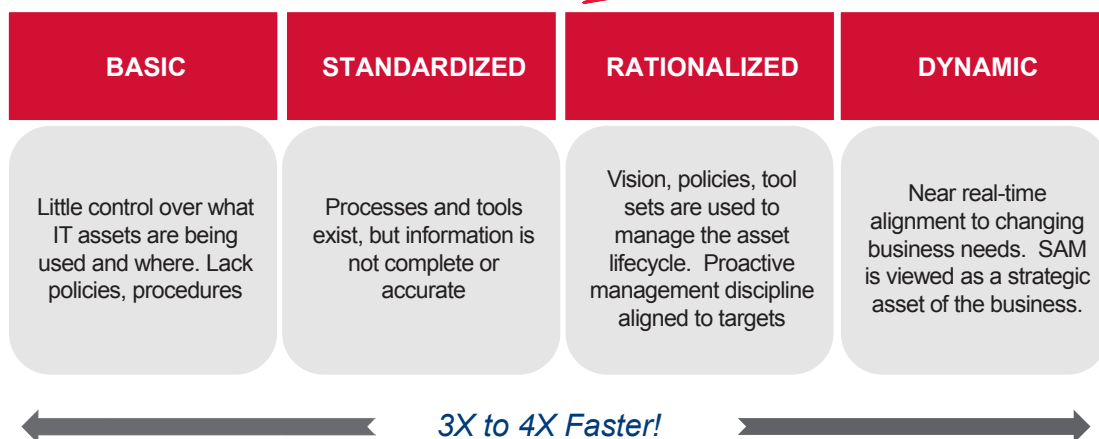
BASIC

STANDARDIZED

RATIONALIZED

DYNAMIC

Little control over what IT assets are being used and where. Lack policies, procedures

Processes and tools exist, but information is not complete or accurate

Vision, policies, tool sets are used to manage the asset lifecycle. Proactive management discipline aligned to targets

Near real-time alignment to changing business needs. SAM is viewed as a strategic asset of the business.

3X to 4X Faster!